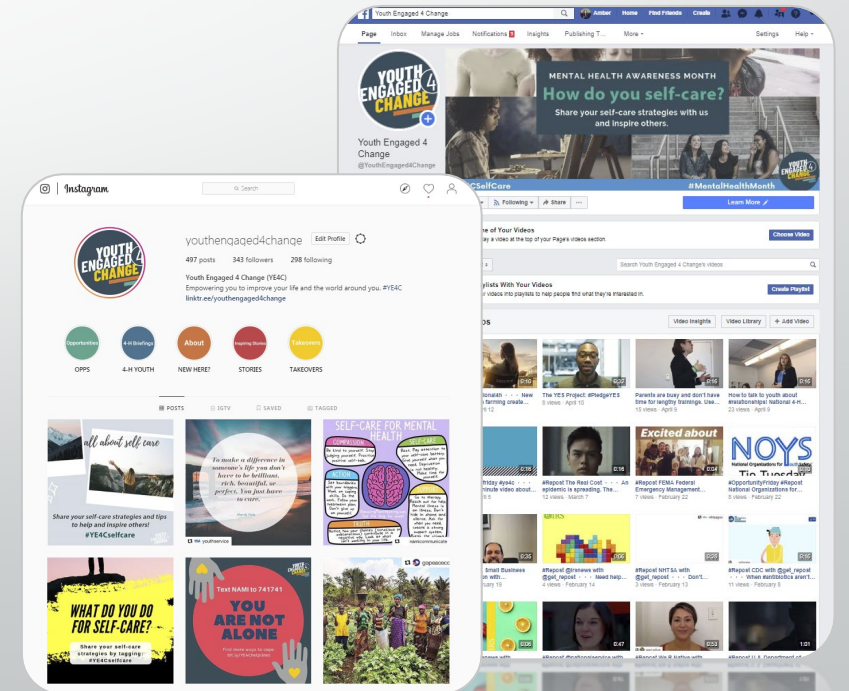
Youth Engaged 4 Change

Amber Home Find Friends Create

Page Inbox Manage Jobs Notifications 1 Insights Publishing T... More ▾ Settings Help ▾

YOUTH ENGAGED 4 CHANGE

Youth Engaged 4 Change
@YouthEngaged4Change

MENTAL HEALTH AWARENESS MONTH
How do you self-care?
Share your self-care strategies with us and inspire others.

#YE4CSelfCare #MentalHealthMonth

Following ▾ Share ··· Learn More

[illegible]e of Your Videos
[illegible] a video at the top of your Page's videos section. Choose Video

Search Youth Engaged 4 Change's videos

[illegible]aylists With Your Videos
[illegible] videos into playlists to help people find what they're interested in. Create Playlist

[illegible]OS Video Insights Video Library + Add Video

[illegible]onaldh · · · New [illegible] farming create...
The YES Project: #PledgeYES 5 views · April 10
Parents are busy and don't have time for lengthy trainings. Use... 15 views · April 9
How to talk to youth about #relationships! National 4-H... 23 views · April 9

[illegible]riday #ye4c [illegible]minute video about...
#Repost The Real Cost · · · An epidemic is spreading. The... 12 views · March 7
#Repost FEMA Federal Emergency Management... 7 views · February 22
#OpportunityFriday #Repost National Organizations for... 8 views · February 22

Excited about
NOYS National Organizations for Youth Safety Tip Tuesday

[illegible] Small Business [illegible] with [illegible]uary 19
#Repost @tranews with @gel_repost · · · Need help... 4 views · February 14
#Repost NHTSA with @gel_repost · · · Don't... 3 views · February 13
#Repost CDC with @get_repost · · · When #antibiotics aren't... 11 views · February 8

Instagram
Search

youthengaged4change Edit Profile
497 posts 343 followers 298 following
Youth Engaged 4 Change (YE4C)
Empowering you to improve your life and the world around you. #YE4C
linktr.ee/youthengaged4change

Opportunities OPPS
4-H Briefings 4-H YOUTH
About NEW HERE?
Inspiring Stories STORIES
Takeovers TAKEOVERS

POSTS IGTV SAVED TAGGED

all about self care
Share your self-care strategies and tips to help and inspire others!
#YE4Cselfcare

To make a difference in someone's life you don't have to be brilliant, rich, beautiful, or perfect. You just have to care.

SELF-CARE FOR MENTAL HEALTH

WHAT DO YOU DO FOR SELF-CARE?
Share your self-care strategies by tagging:
#YE4Cselfcare

Text NAMI to 741741
YOU ARE NOT ALONE